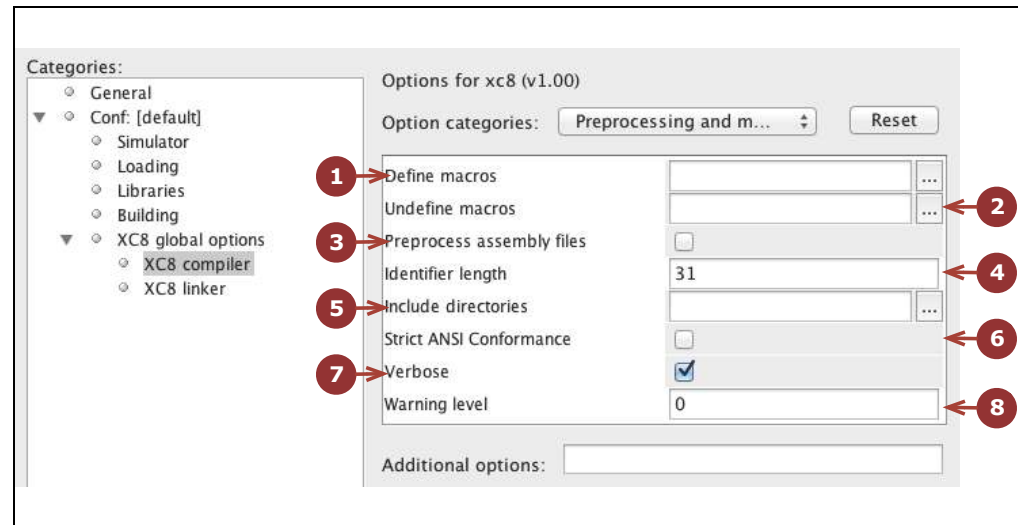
Categories:
General
Conf: [default]
Simulator
Loading
Libraries
Building
XC8 global options
XC8 compiler
XC8 linker

Options for xc8 (v1.00)
Option categories: Preprocessing and m...
Reset

| | |
|---|---|
| Define macros | ... |
| Undefine macros | ... |
| Preprocess assembly files | |
| Identifier length | 31 |
| Include directories | ... |
| Strict ANSI Conformance | |
| Verbose | |
| Warning level | 0 |

Additional options:

1
2
3
4
5
6
7
8